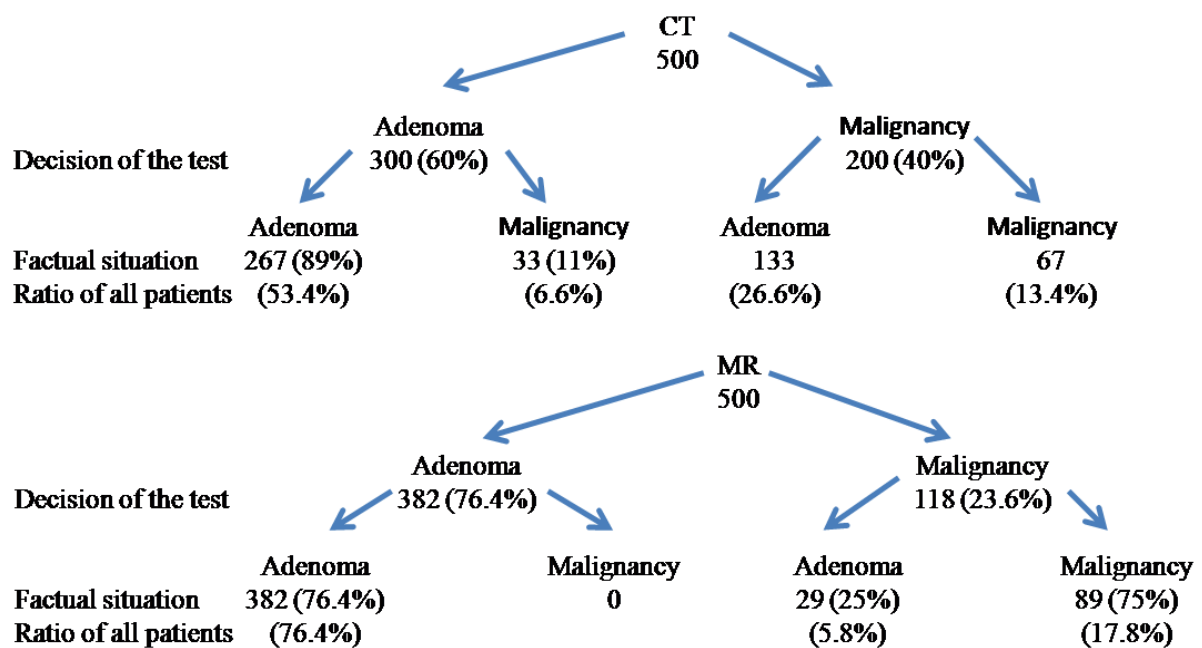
CT
500

Adenoma
300 (60%)

Malignancy
200 (40%)

Decision of the test

Adenoma
267 (89%)
(53.4%)

Malignancy
33 (11%)
(6.6%)

Adenoma
133
(26.6%)

Malignancy
67
(13.4%)

Factual situation
Ratio of all patients

MR
500

Adenoma
382 (76.4%)

Malignancy
118 (23.6%)

Decision of the test

Adenoma
382 (76.4%)
(76.4%)

Malignancy
0

Adenoma
29 (25%)
(5.8%)

Malignancy
89 (75%)
(17.8%)

Factual situation
Ratio of all patients